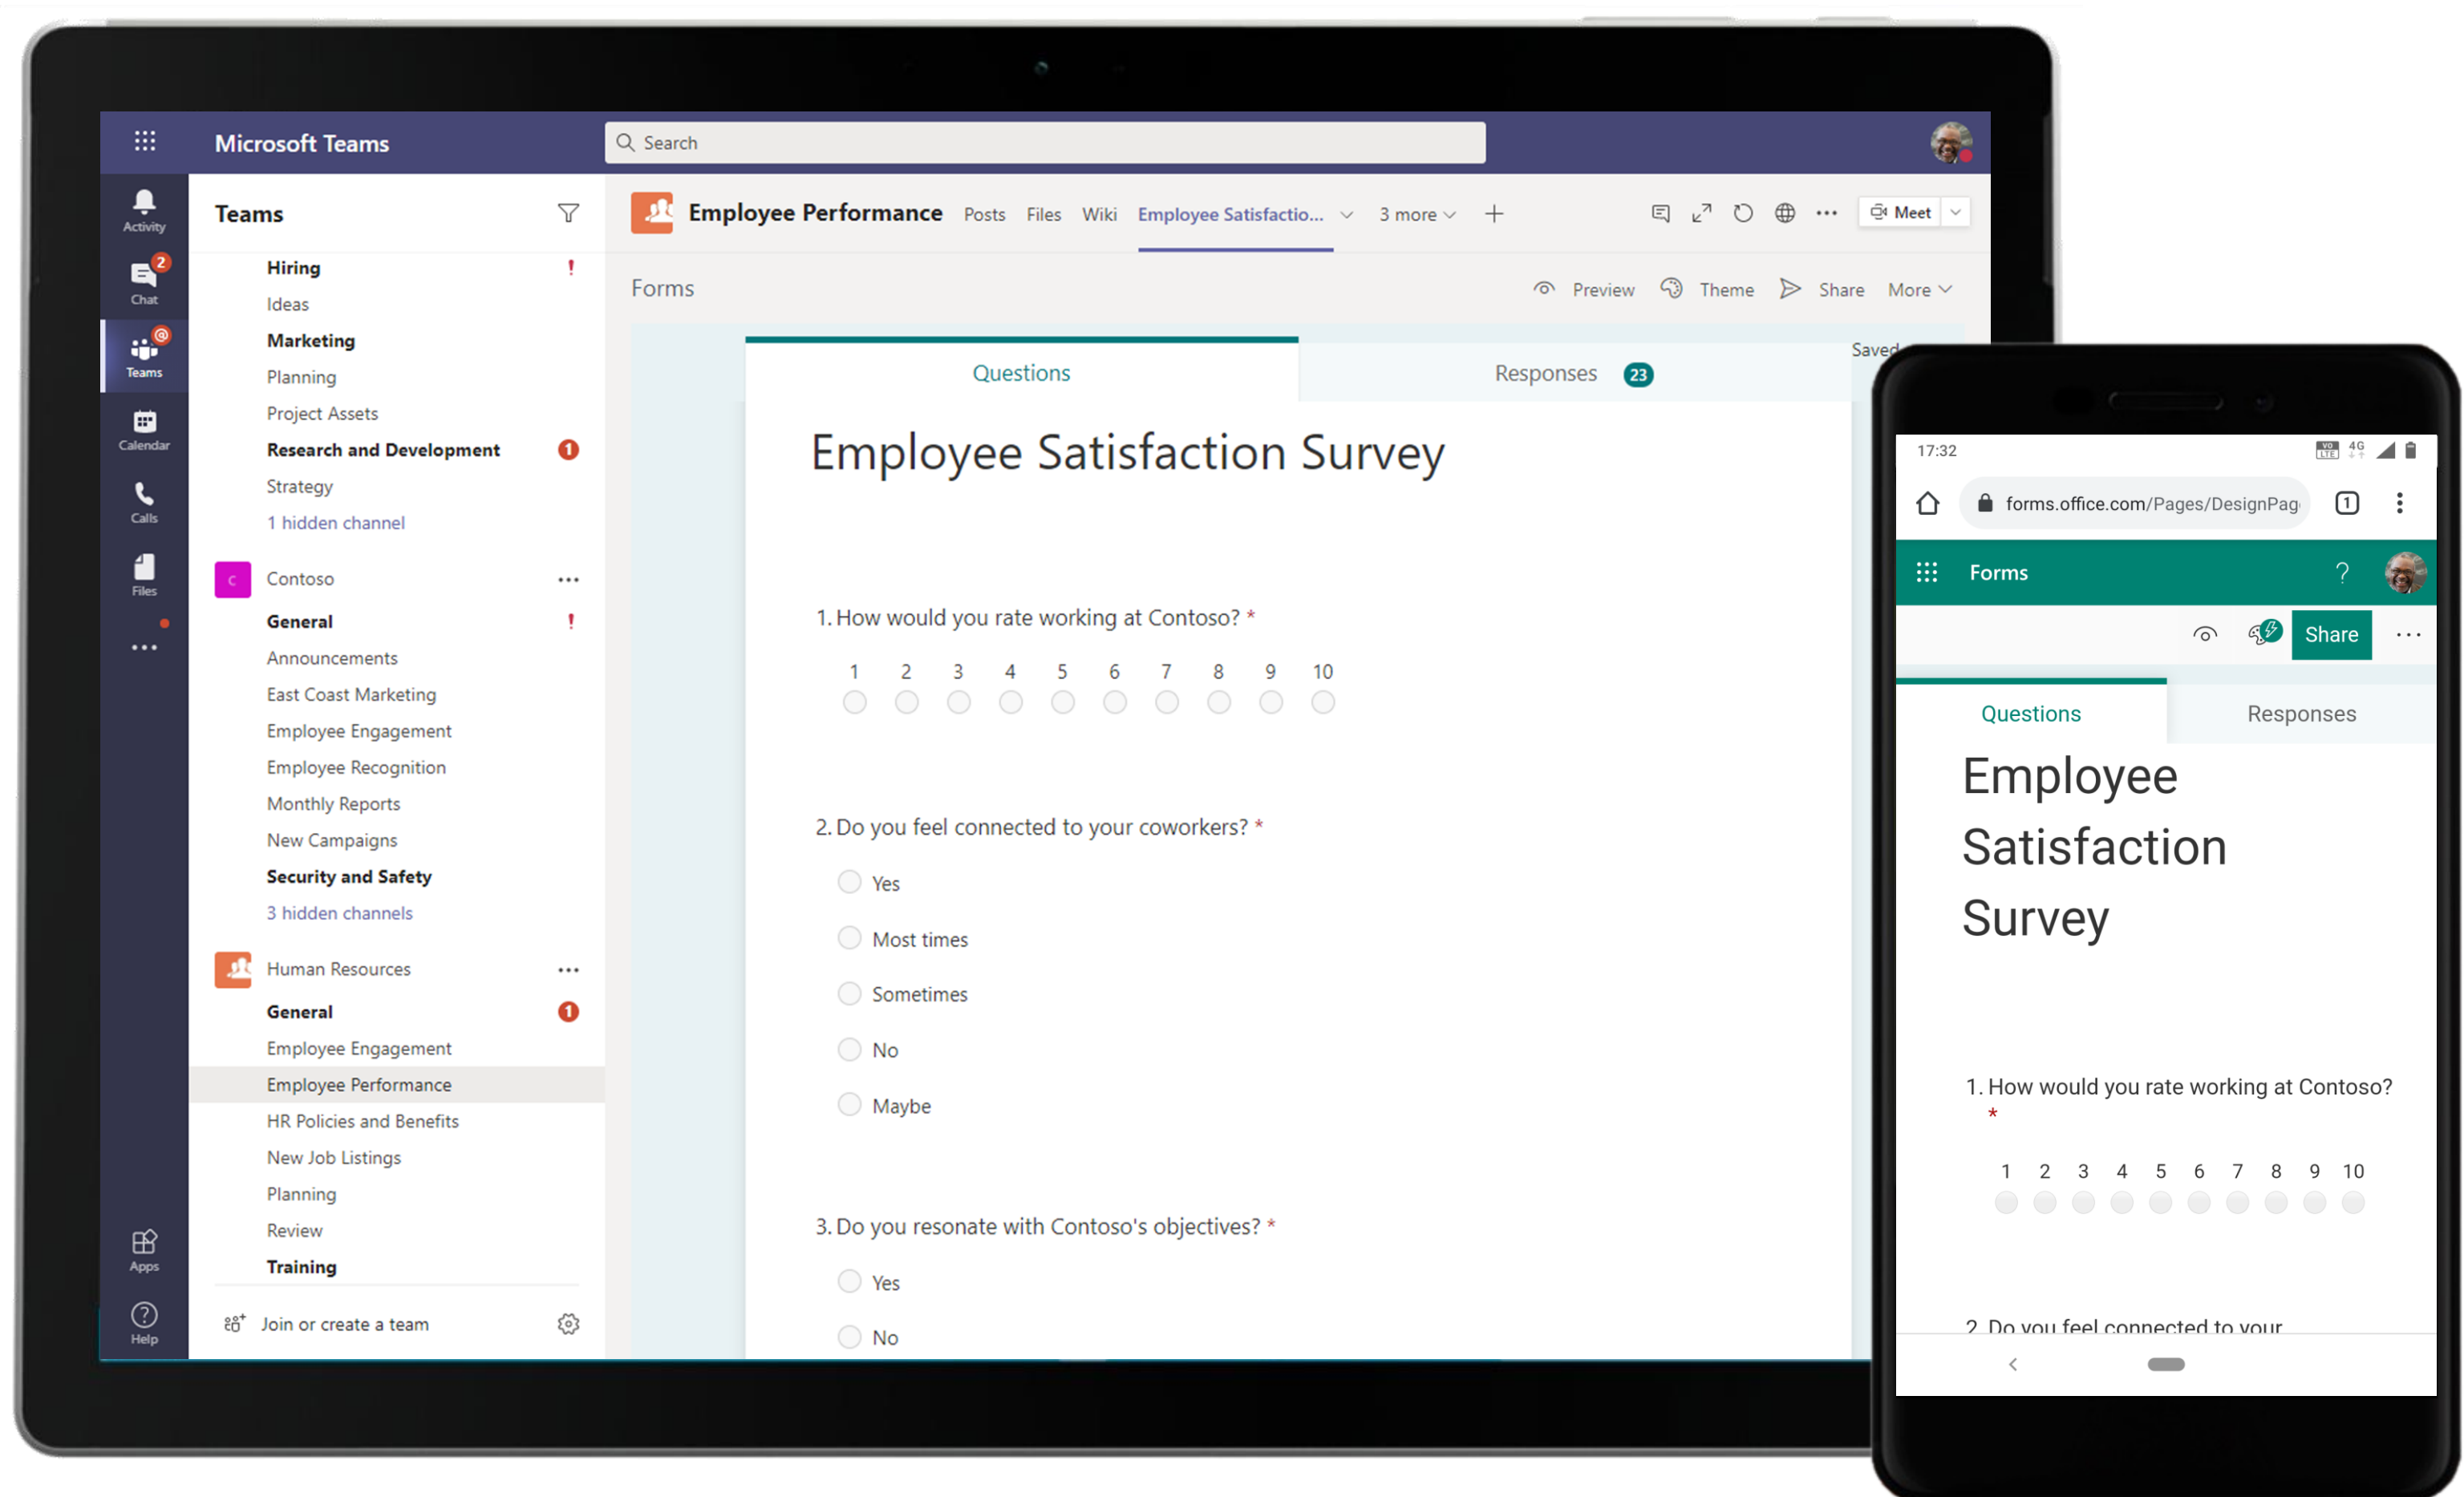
Microsoft Teams

Search

Activity
2
Chat
Teams
Calendar
Calls
Files
...
Apps
Help

Teams

Hiring
!
Ideas
Marketing
Planning
Project Assets
Research and Development
1
Strategy
1 hidden channel

C
Contoso
...
General
!
Announcements
East Coast Marketing
Employee Engagement
Employee Recognition
Monthly Reports
New Campaigns
Security and Safety
3 hidden channels

Human Resources
...
General
1
Employee Engagement
Employee Performance
HR Policies and Benefits
New Job Listings
Planning
Review
Training

Join or create a team

Employee Performance Posts Files Wiki Employee Satisfactio... 3 more +

Meet

Forms
Preview Theme Share More

Saved

Questions
Responses 23

Employee Satisfaction Survey

1. How would you rate working at Contoso? *
1 2 3 4 5 6 7 8 9 10

2. Do you feel connected to your coworkers? *
Yes
Most times
Sometimes
No
Maybe

3. Do you resonate with Contoso's objectives? *
Yes
No

17:32
forms.office.com/Pages/DesignPag
1
Forms
?
Share
...
Questions
Responses

Employee Satisfaction Survey

1. How would you rate working at Contoso? *
1 2 3 4 5 6 7 8 9 10

2. Do you feel connected to your